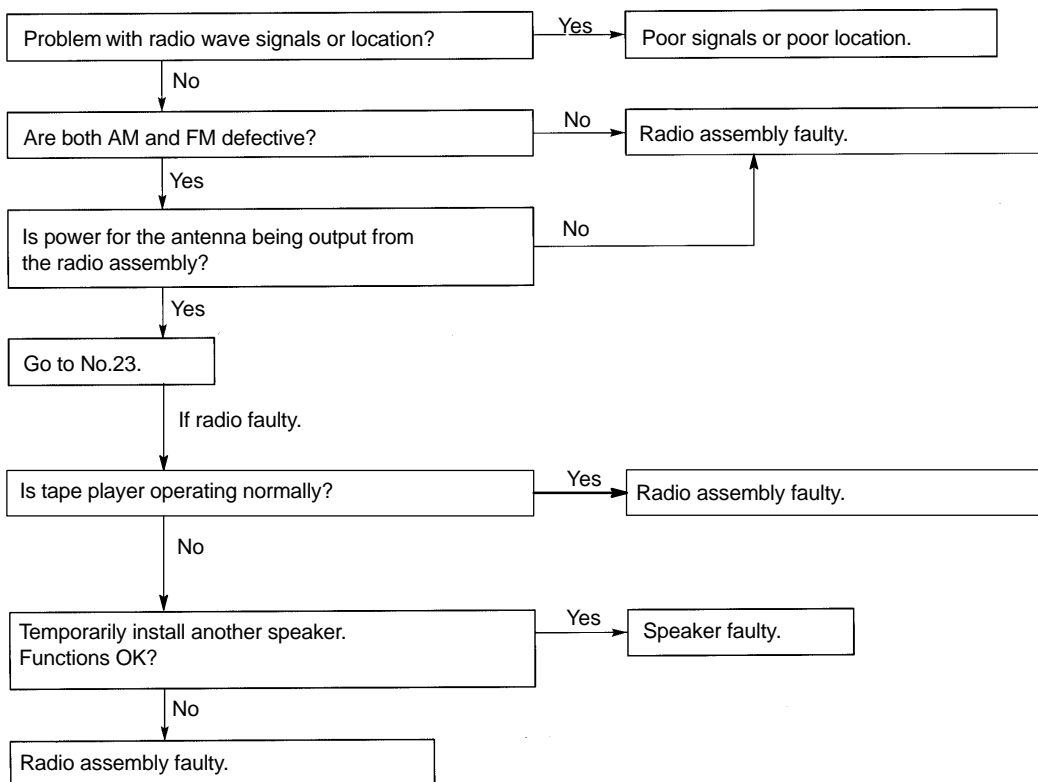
Problem with radio wave signals or location?

Yes

Poor signals or poor location.

No

Are both AM and FM defective?

No

Radio assembly faulty.

Yes

Is power for the antenna being output from the radio assembly?

No

Yes

Go to No.23.

If radio faulty.

Is tape player operating normally?

Yes

Radio assembly faulty.

No

Temporarily install another speaker. Functions OK?

Yes

Speaker faulty.

No

Radio assembly faulty.